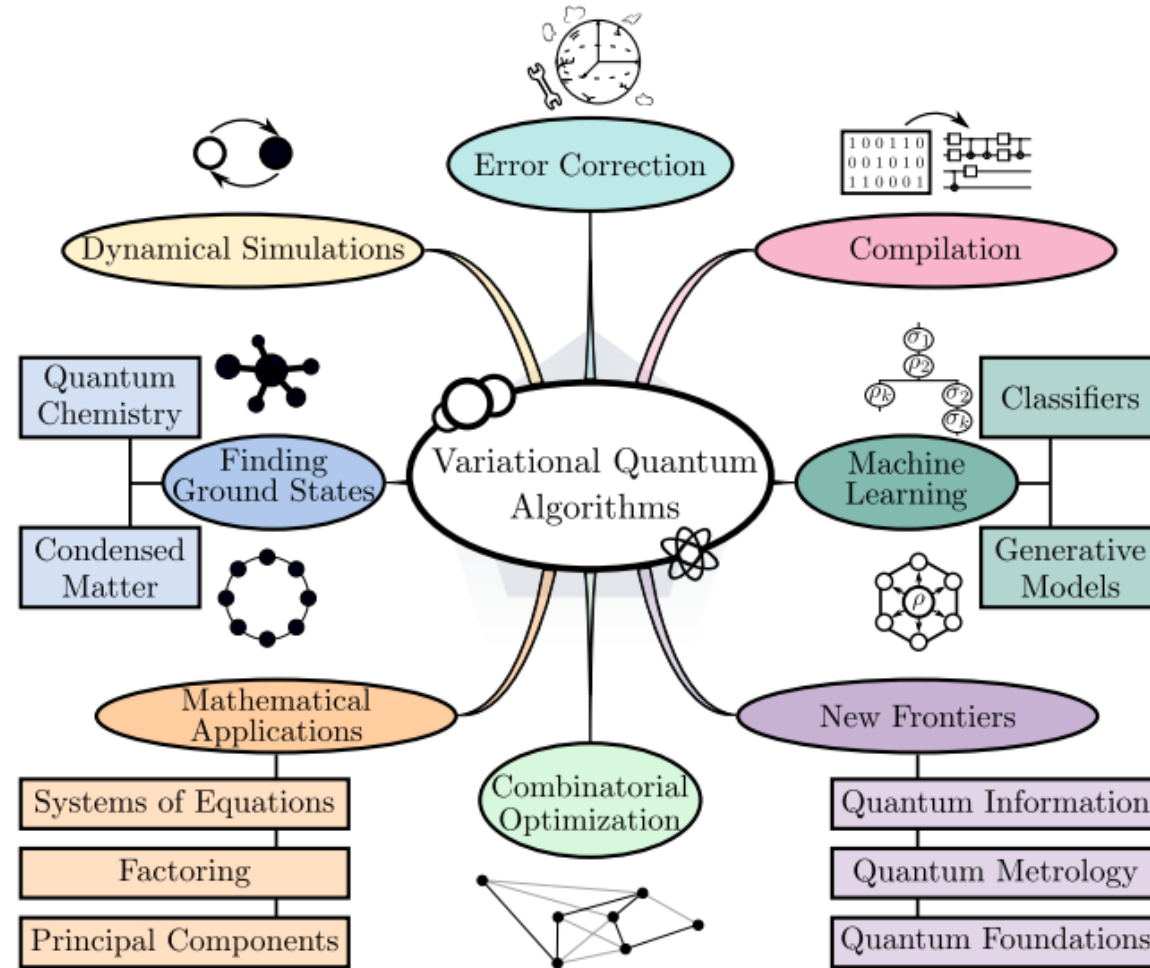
Error Correction

100110
001010
110001

Dynamical Simulations

Compilation

Quantum Chemistry

$\sigma_1$
$\rho_2$
$\rho_k$
$\sigma_2$
$\sigma_k$

Classifiers

Finding Ground States

Variational Quantum Algorithms

Machine Learning

Condensed Matter

Generative Models

$\rho$

Mathematical Applications

New Frontiers

Combinatorial Optimization

Systems of Equations

Factoring

Principal Components

Quantum Information

Quantum Metrology

Quantum Foundations